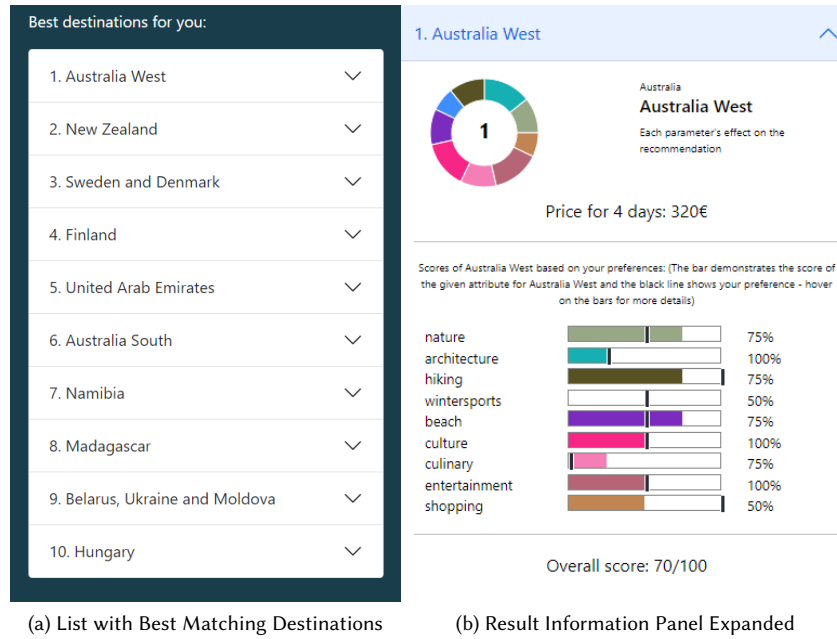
Best destinations for you:

1. Australia West
2. New Zealand
3. Sweden and Denmark
4. Finland
5. United Arab Emirates
6. Australia South
7. Namibia
8. Madagascar
9. Belarus, Ukraine and Moldova
10. Hungary

1. Australia West

1

Australia
Australia West
Each parameter's effect on the recommendation

Price for 4 days: 320€

Scores of Australia West based on your preferences: (The bar demonstrates the score of the given attribute for Australia West and the black line shows your preference - hover on the bars for more details)

| | |
|---|---|
| nature | 75% |
| architecture | 100% |
| hiking | 75% |
| wintersports | 50% |
| beach | 75% |
| culture | 100% |
| culinary | 75% |
| entertainment | 100% |
| shopping | 50% |

Overall score: 70/100

(a) List with Best Matching Destinations

(b) Result Information Panel Expanded